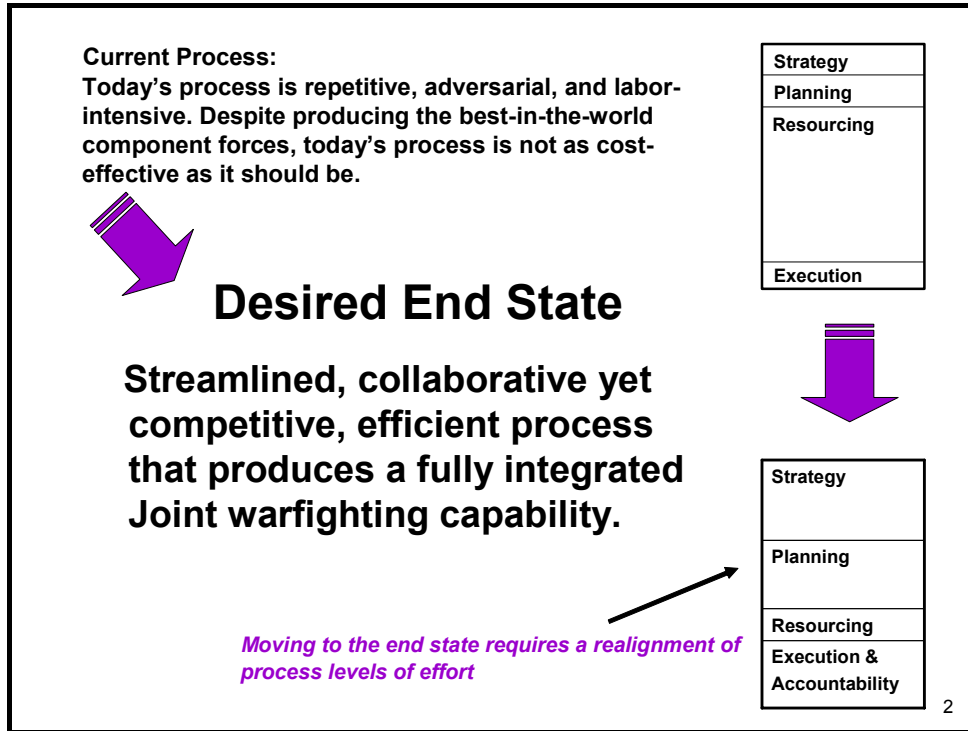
Current Process:
Today's process is repetitive, adversarial, and labor-intensive. Despite producing the best-in-the-world component forces, today's process is not as cost-effective as it should be.

| Strategy |
|---|
| Planning |
| Resourcing |
| Execution |

Desired End State

Streamlined, collaborative yet competitive, efficient process that produces a fully integrated Joint warfighting capability.

| Strategy |
|---|
| Planning |
| Resourcing |
| Execution & Accountability |

Moving to the end state requires a realignment of process levels of effort

2